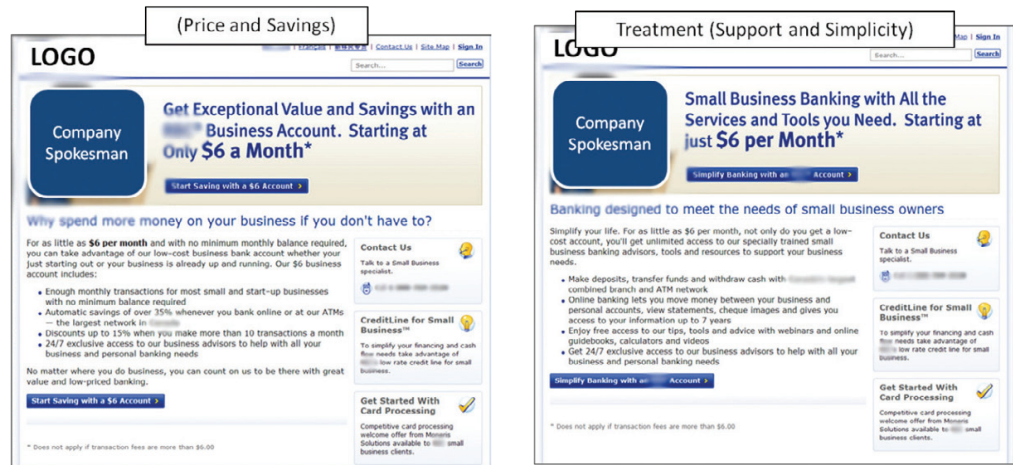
(Price and Savings)

LOGO

| Français | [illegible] | Contact Us | Site Map | Sign In

Search... Search

Company Spokesman

Get Exceptional Value and Savings with an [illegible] Business Account. Starting at Only $6 a Month*

Start Saving with a $6 Account ›

Why spend more money on your business if you don't have to?

For as little as $6 per month and with no minimum monthly balance required, you can take advantage of our low-cost business bank account whether your just starting out or your business is already up and running. Our $6 business account includes:

• Enough monthly transactions for most small and start-up businesses with no minimum balance required
• Automatic savings of over 35% whenever you bank online or at our ATMs — the largest network in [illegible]
• Discounts up to 15% when you make more than 10 transactions a month
• 24/7 exclusive access to our business advisors to help with all your business and personal banking needs

No matter where you do business, you can count on us to be there with great value and low-priced banking.

Start Saving with a $6 Account ›

* Does not apply if transaction fees are more than $6.00

Contact Us
Talk to a Small Business specialist.
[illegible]

CreditLine for Small Business™
To simplify your financing and cash flow needs take advantage of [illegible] low rate credit line for small business.

Get Started With Card Processing
Competitive card processing welcome offer from Moneris Solutions available to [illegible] small business clients.

Treatment (Support and Simplicity)

LOGO

Map | Sign In

Search... Search

Company Spokesman

Small Business Banking with All the Services and Tools you Need. Starting at just $6 per Month*

Simplify Banking with an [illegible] Account ›

Banking designed to meet the needs of small business owners

Simplify your life. For as little as $6 per month, not only do you get a low-cost account, you'll get unlimited access to our specially trained small business banking advisors, tools and resources to support your business needs.

• Make deposits, transfer funds and withdraw cash with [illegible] combined branch and ATM network
• Online banking lets you move money between your business and personal accounts, view statements, cheque images and gives you access to your information up to 7 years
• Enjoy free access to our tips, tools and advice with webinars and online guidebooks, calculators and videos
• Get 24/7 exclusive access to our business advisors to help with all your business and personal banking needs

Simplify Banking with an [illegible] Account ›

* Does not apply if transaction fees are more than $6.00

Contact Us
Talk to a Small Business specialist.
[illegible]

CreditLine for Small Business™
To simplify your financing and cash flow needs take advantage of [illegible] low rate credit line for small business.

Get Started With Card Processing
Competitive card processing welcome offer from Moneris Solutions available to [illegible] small business clients.